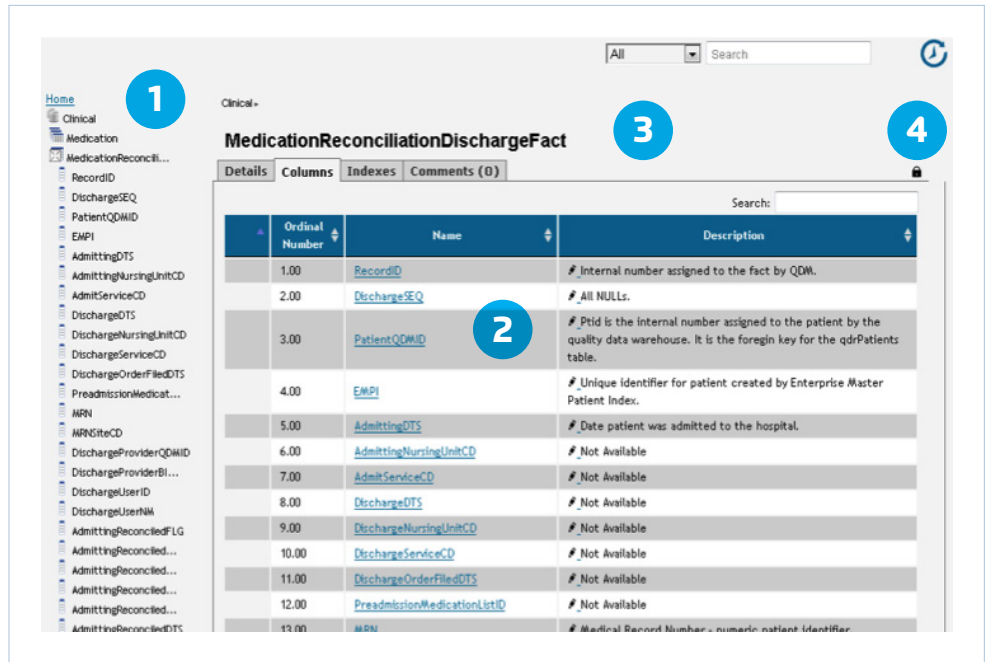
All Search

Home
Clinical
Medication
MedicationReconcili...
RecordID
DischargeSEQ
PatientQDMID
EMPI
AdmittingDTS
AdmittingNursingUnitCD
AdmitServiceCD
DischargeDTS
DischargeNursingUnitCD
DischargeServiceCD
DischargeOrderFiledDTS
PreadmissionMedicat...
MRN
MRNSiteCD
DischargeProviderQDMID
DischargeProviderBl...
DischargeUserID
DischargeUserNM
AdmittingReconciledFLG
AdmittingReconciled...
AdmittingReconciled...
AdmittingReconciled...
AdmittingReconciled...
AdmittingReconciledDTS

1

Clinical »

MedicationReconciliationDischargeFact

3

4

Details | Columns | Indexes | Comments (0)

Search:

| | Ordinal Number | Name | Description |
|---|---|---|---|
| | 1.00 | RecordID | Internal number assigned to the fact by QDM. |
| | 2.00 | DischargeSEQ | All NULLs. |
| | 3.00 | PatientQDMID | Ptid is the internal number assigned to the patient by the quality data warehouse. It is the foregin key for the qdrPatients table. |
| | 4.00 | EMPI | Unique identifier for patient created by Enterprise Master Patient Index. |
| | 5.00 | AdmittingDTS | Date patient was admitted to the hospital. |
| | 6.00 | AdmittingNursingUnitCD | Not Available |
| | 7.00 | AdmitServiceCD | Not Available |
| | 8.00 | DischargeDTS | Not Available |
| | 9.00 | DischargeNursingUnitCD | Not Available |
| | 10.00 | DischargeServiceCD | Not Available |
| | 11.00 | DischargeOrderFiledDTS | Not Available |
| | 12.00 | PreadmissionMedicationListID | Not Available |
| | 13.00 | MRN | Medical Record Number - numeric patient identifier |

2